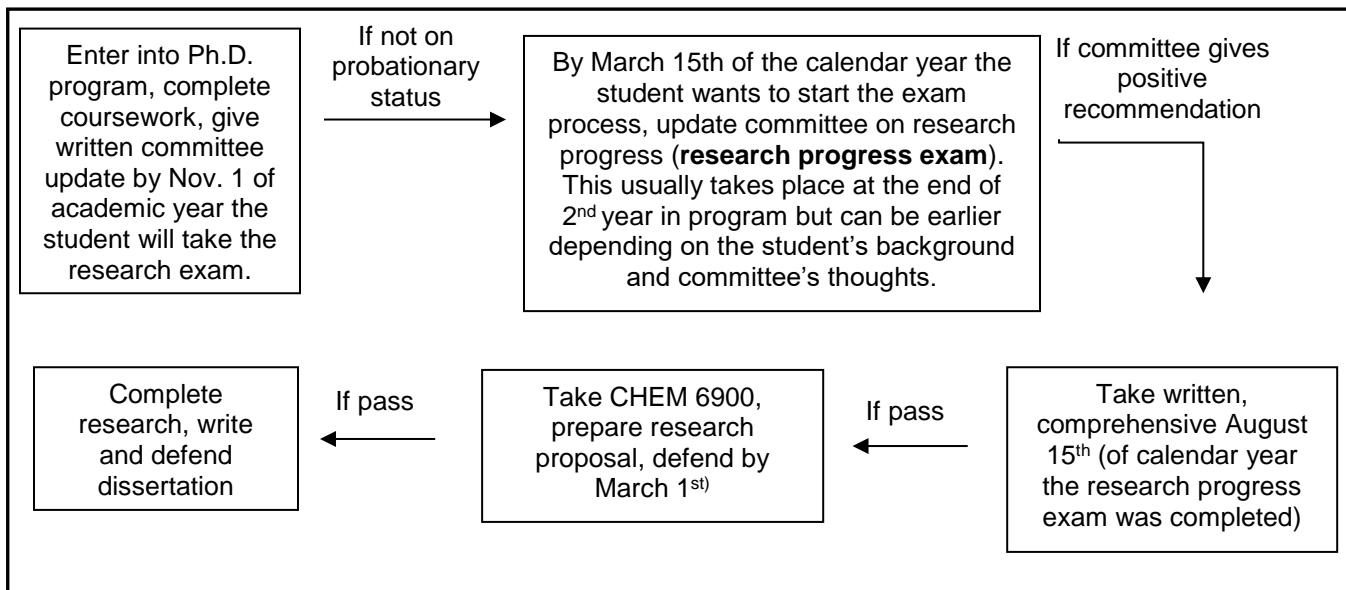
Enter into Ph.D. program, complete coursework, give written committee update by Nov. 1 of academic year the student will take the research exam.

If not on probationary status

By March 15th of the calendar year the student wants to start the exam process, update committee on research progress (**research progress exam**). This usually takes place at the end of 2$^{nd}$ year in program but can be earlier depending on the student's background and committee's thoughts.

If committee gives positive recommendation

Take written, comprehensive August 15$^{th}$ (of calendar year the research progress exam was completed)

If pass

Take CHEM 6900, prepare research proposal, defend by March 1$^{st)}$

If pass

Complete research, write and defend dissertation